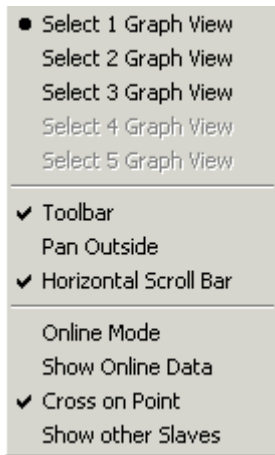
Select 1 Graph View
Select 2 Graph View
Select 3 Graph View
Select 4 Graph View
Select 5 Graph View

Toolbar
Pan Outside
Horizontal Scroll Bar

Online Mode
Show Online Data
Cross on Point
Show other Slaves